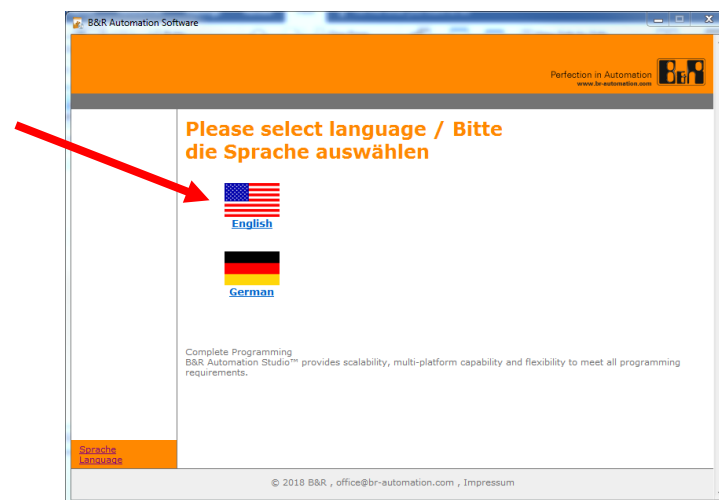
B&R Automation Software

Perfection in Automation
www.br-automation.com

B&R

Please select language / Bitte die Sprache auswählen

English

German

Complete Programming
B&R Automation Studio™ provides scalability, multi-platform capability and flexibility to meet all programming requirements.

Sprache
Language

© 2018 B&R , office@br-automation.com , Impressum